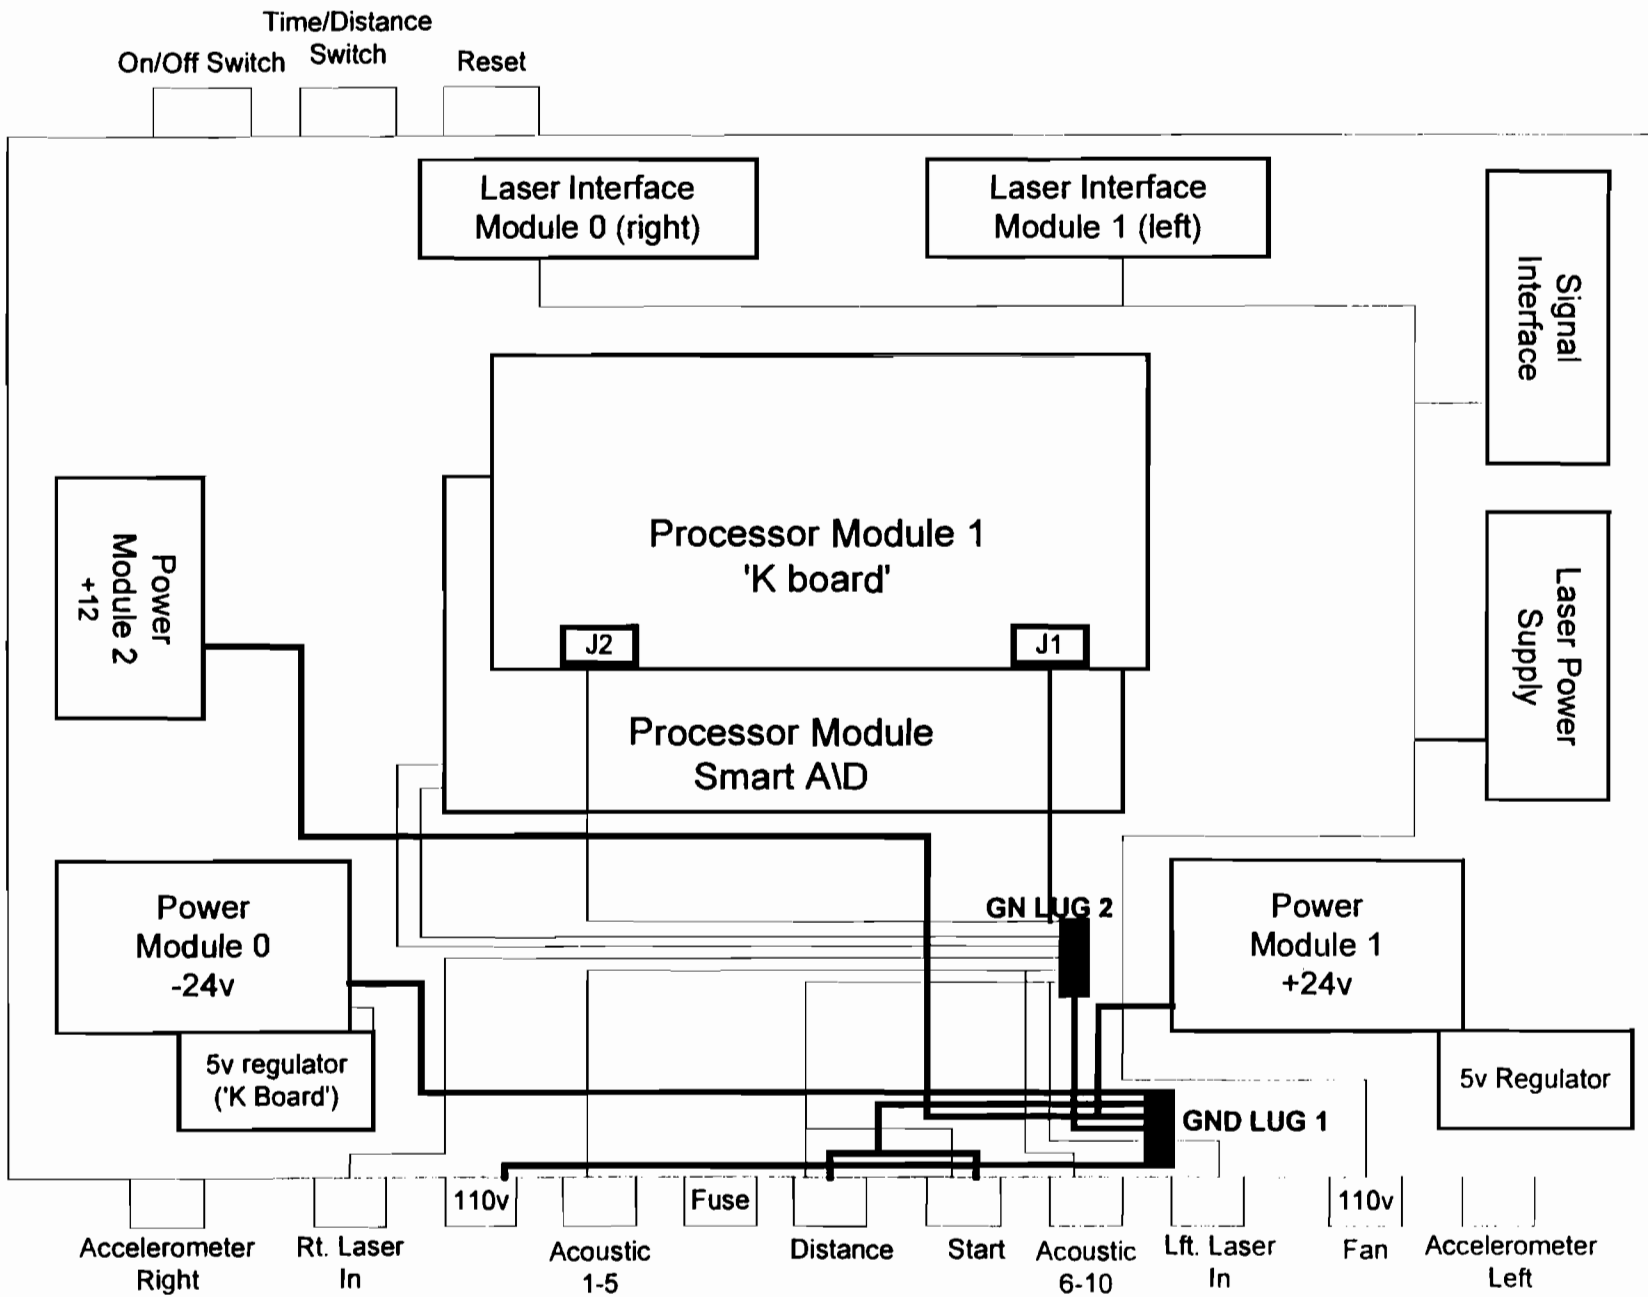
On/Off Switch

Time/Distance Switch

Reset

Laser Interface Module 0 (right)

Laser Interface Module 1 (left)

Signal Interface

Processor Module 1 'K board'

J2

J1

Power Module 2 +12

Laser Power Supply

Processor Module Smart A\D

Power Module 0 -24v

GN LUG 2

Power Module 1 +24v

5v regulator ('K Board')

5v Regulator

GND LUG 1

110v

Fuse

110v

Accelerometer Right

Rt. Laser In

Acoustic 1-5

Distance

Start

Acoustic 6-10

Lft. Laser In

Fan

Accelerometer Left